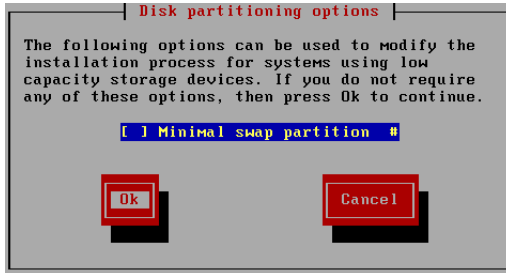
Disk partitioning options

The following options can be used to modify the installation process for systems using low capacity storage devices. If you do not require any of these options, then press Ok to continue.

[ ] Minimal swap partition #

Ok

Cancel